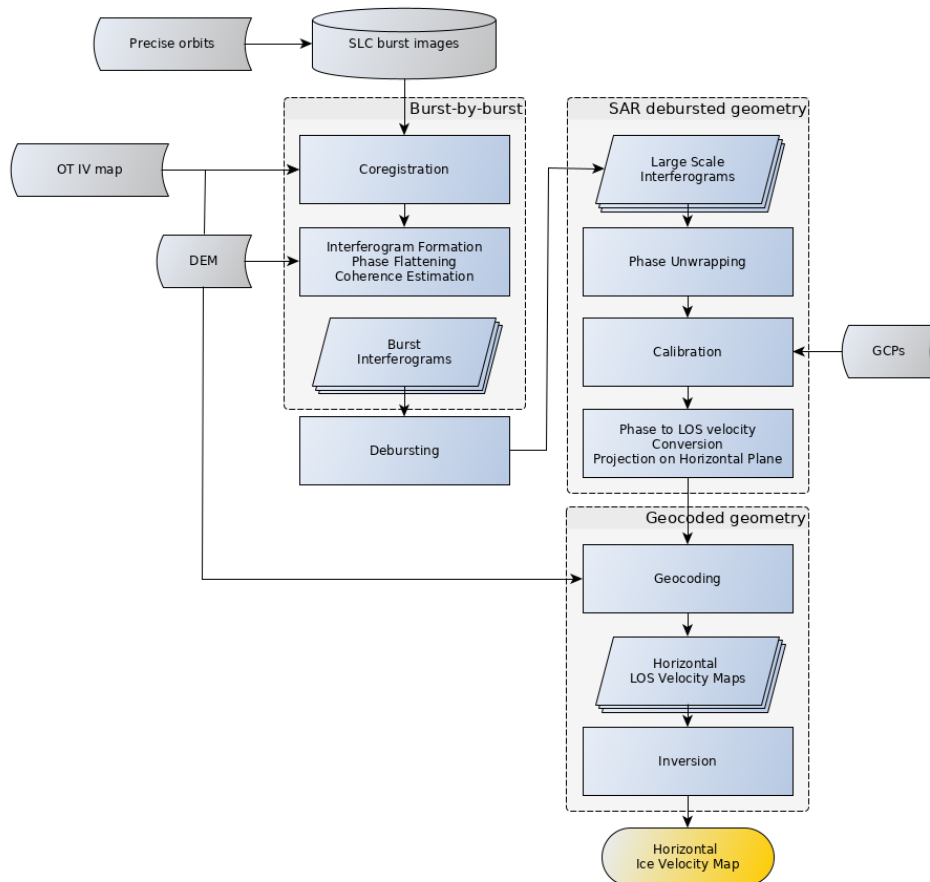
Precise orbits

SLC burst images

Burst-by-burst

OT IV map

Coregistration

DEM

Interferogram Formation
Phase Flattening
Coherence Estimation

Burst
Interferograms

Debursting

SAR debursted geometry

Large Scale
Interferograms

Phase Unwrapping

Calibration

GCPs

Phase to LOS velocity
Conversion
Projection on Horizontal Plane

Geocoded geometry

Geocoding

Horizontal
LOS Velocity Maps

Inversion

Horizontal
Ice Velocity Map